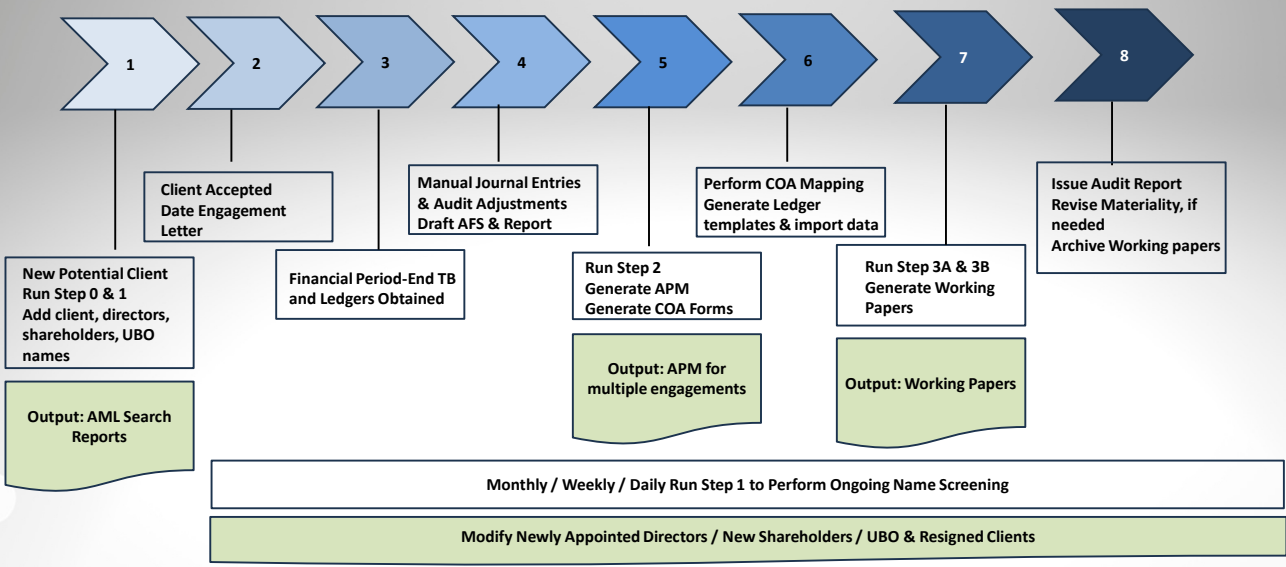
1

2

3

4

5

6

7

8

New Potential Client
Run Step 0 & 1
Add client, directors, shareholders, UBO names

Output: AML Search Reports

Client Accepted
Date Engagement Letter

Financial Period-End TB and Ledgers Obtained

Manual Journal Entries & Audit Adjustments
Draft AFS & Report

Run Step 2
Generate APM
Generate COA Forms

Output: APM for multiple engagements

Perform COA Mapping
Generate Ledger templates & import data

Run Step 3A & 3B
Generate Working Papers

Output: Working Papers

Issue Audit Report
Revise Materiality, if needed
Archive Working papers

Monthly / Weekly / Daily Run Step 1 to Perform Ongoing Name Screening

Modify Newly Appointed Directors / New Shareholders / UBO & Resigned Clients